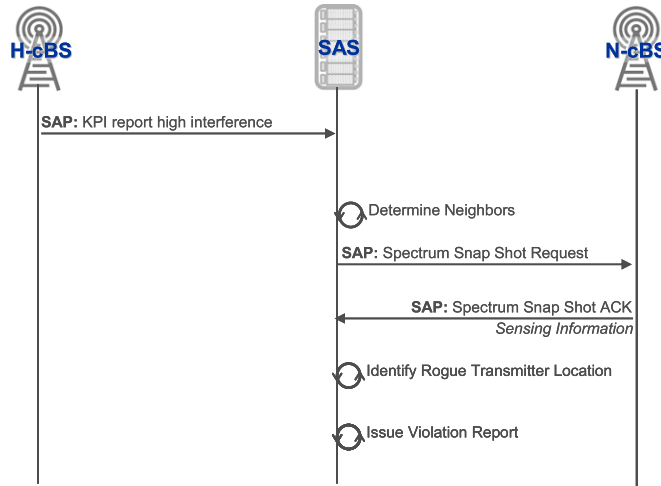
H-cBS

SAS

N-cBS

SAP: KPI report high interference

Determine Neighbors

SAP: Spectrum Snap Shot Request

SAP: Spectrum Snap Shot ACK

Sensing Information

Identify Rogue Transmitter Location

Issue Violation Report